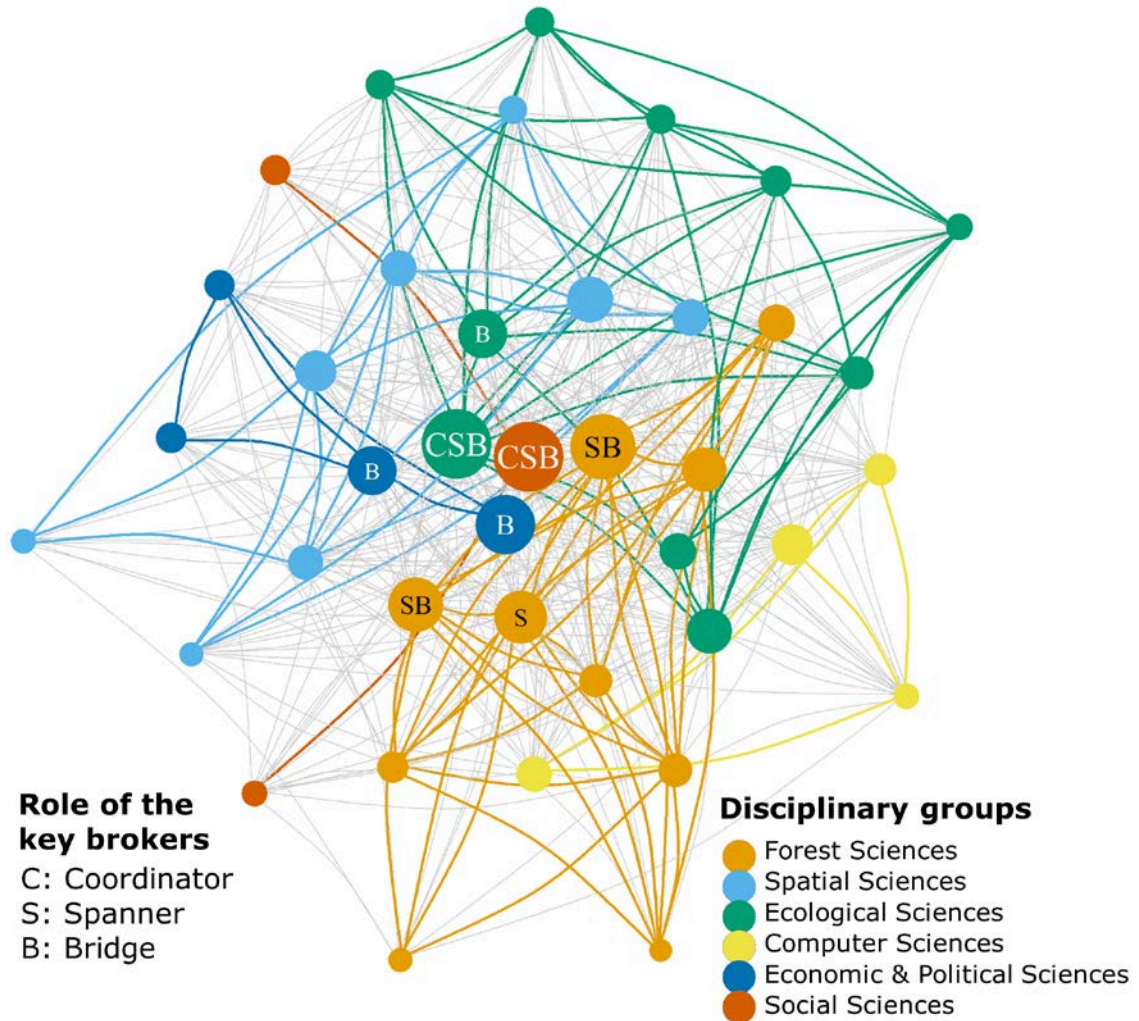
B
CSB
CSB
SB
B
B
SB
S

Role of the key brokers
C: Coordinator
S: Spanner
B: Bridge

Disciplinary groups
Forest Sciences
Spatial Sciences
Ecological Sciences
Computer Sciences
Economic & Political Sciences
Social Sciences